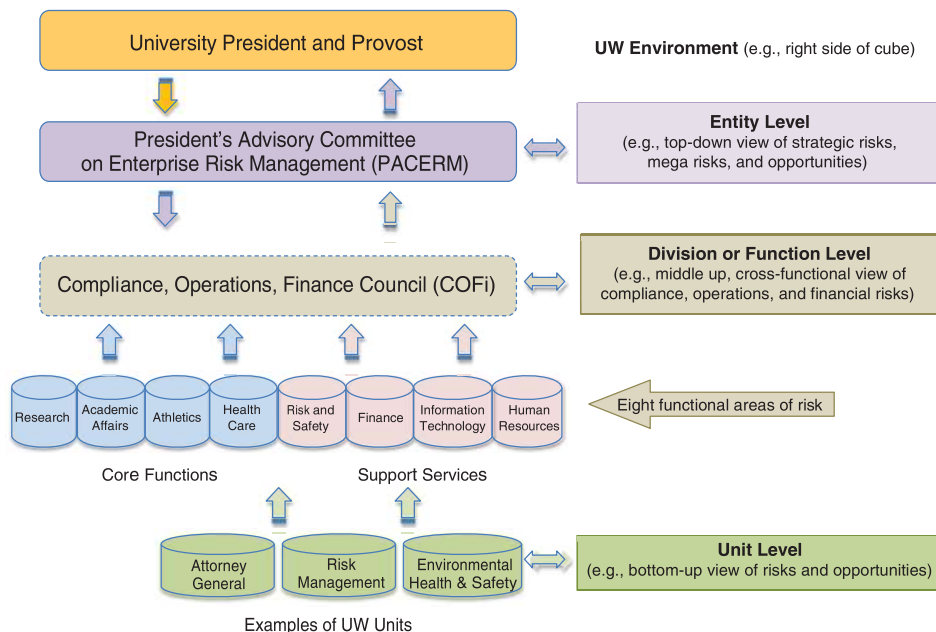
University President and Provost

UW Environment (e.g., right side of cube)

President's Advisory Committee on Enterprise Risk Management (PACERM)

Entity Level
(e.g., top-down view of strategic risks, mega risks, and opportunities)

Compliance, Operations, Finance Council (COFi)

Division or Function Level
(e.g., middle up, cross-functional view of compliance, operations, and financial risks)

Research

Academic Affairs

Athletics

Health Care

Risk and Safety

Finance

Information Technology

Human Resources

Eight functional areas of risk

Core Functions

Support Services

Attorney General

Risk Management

Environmental Health & Safety

Unit Level
(e.g., bottom-up view of risks and opportunities)

Examples of UW Units